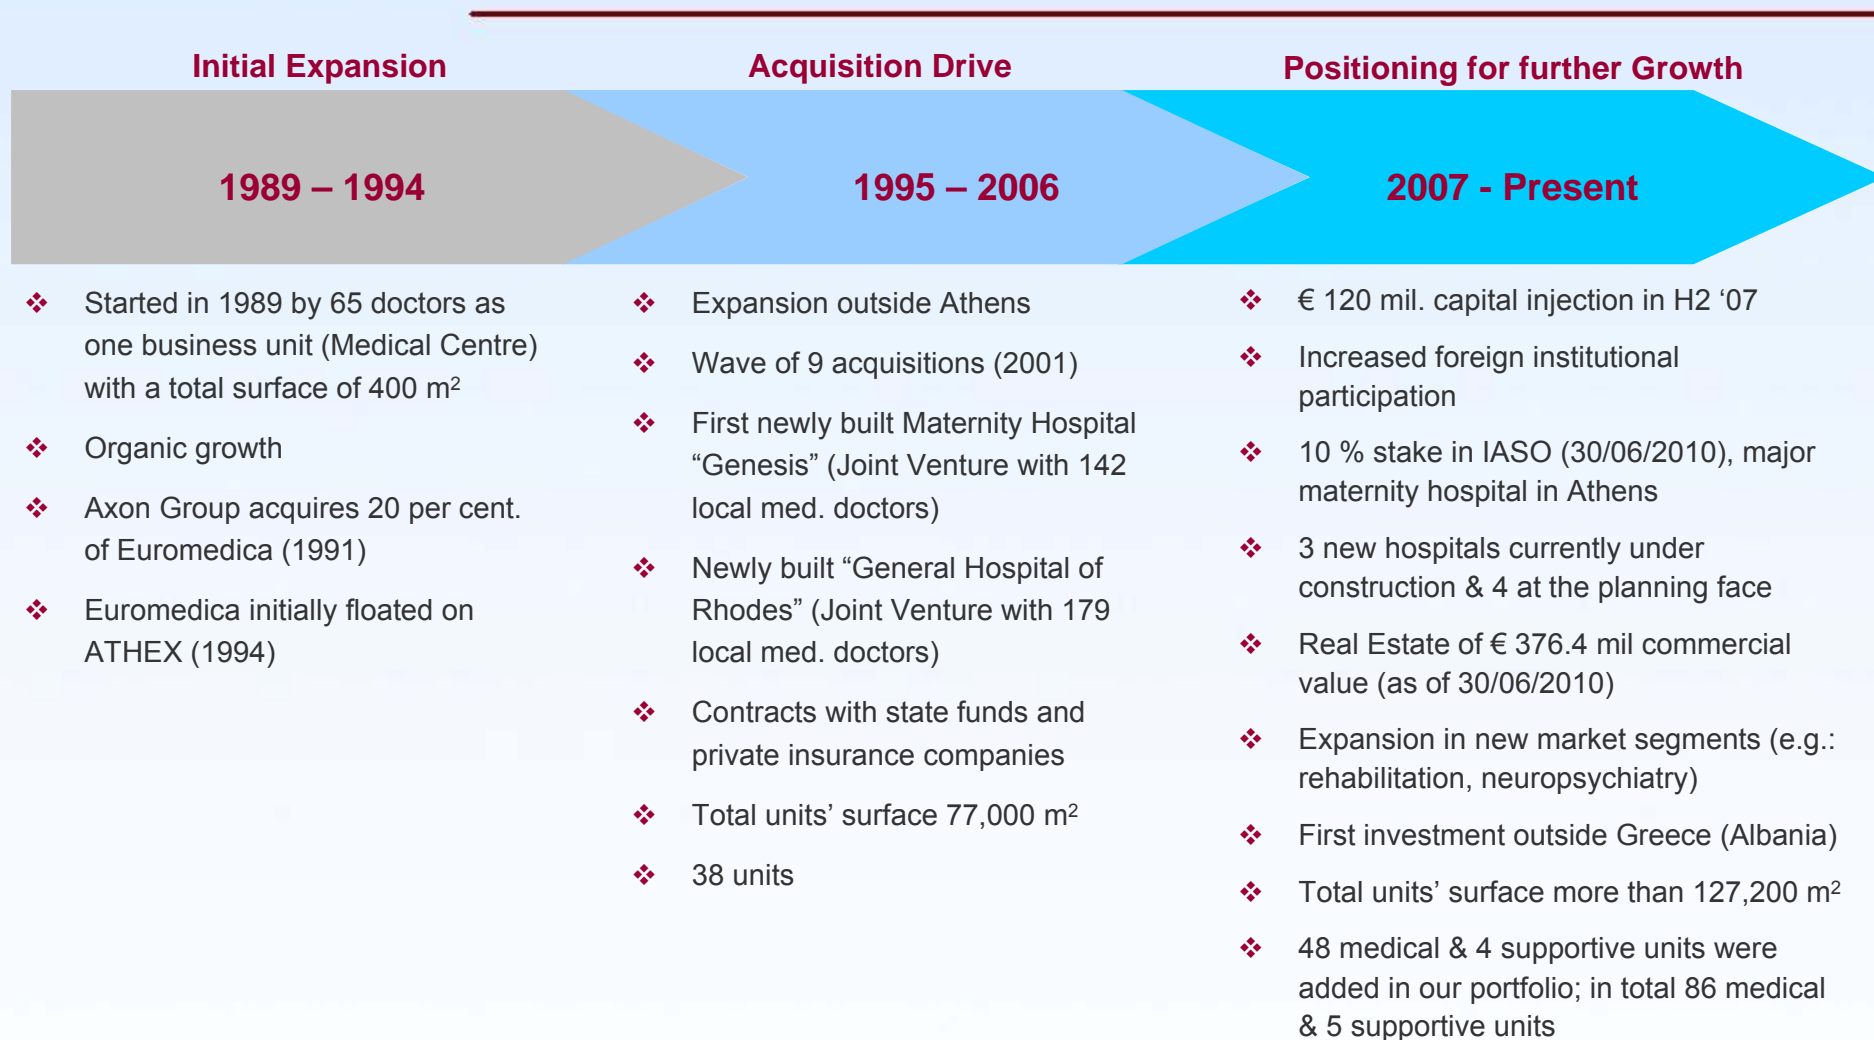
Initial Expansion

1989 – 1994

❖ Started in 1989 by 65 doctors as one business unit (Medical Centre) with a total surface of 400 m²

❖ Organic growth

❖ Axon Group acquires 20 per cent. of Euromedica (1991)

❖ Euromedica initially floated on ATHEX (1994)

Acquisition Drive

1995 – 2006

❖ Expansion outside Athens

❖ Wave of 9 acquisitions (2001)

❖ First newly built Maternity Hospital “Genesis” (Joint Venture with 142 local med. doctors)

❖ Newly built “General Hospital of Rhodes” (Joint Venture with 179 local med. doctors)

❖ Contracts with state funds and private insurance companies

❖ Total units’ surface 77,000 m²

❖ 38 units

Positioning for further Growth

2007 - Present

❖ € 120 mil. capital injection in H2 ‘07

❖ Increased foreign institutional participation

❖ 10 % stake in IASO (30/06/2010), major maternity hospital in Athens

❖ 3 new hospitals currently under construction & 4 at the planning face

❖ Real Estate of € 376.4 mil commercial value (as of 30/06/2010)

❖ Expansion in new market segments (e.g.: rehabilitation, neuropsychiatry)

❖ First investment outside Greece (Albania)

❖ Total units’ surface more than 127,200 m²

❖ 48 medical & 4 supportive units were added in our portfolio; in total 86 medical & 5 supportive units